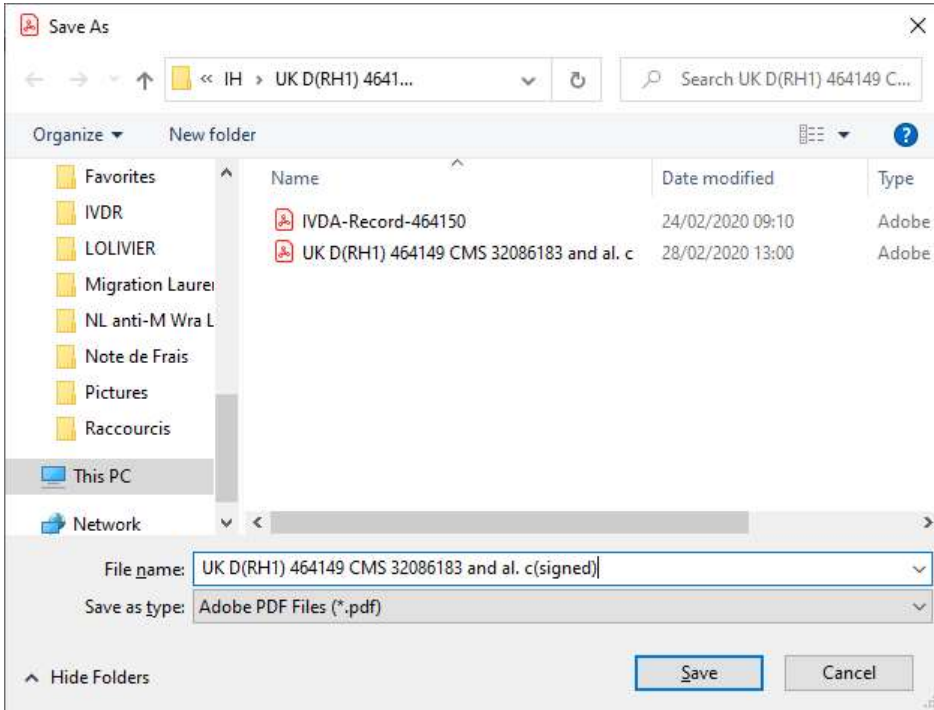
Save As

« IH › UK D(RH1) 4641...

Search UK D(RH1) 464149 C...

Organize ▾ New folder

Favorites
IVDR
LOLIVIER
Migration Laure
NL anti-M Wra L
Note de Frais
Pictures
Raccourcis
This PC
Network

| Name | Date modified | Type |
|---|---|---|
| IVDA-Record-464150 | 24/02/2020 09:10 | Adobe |
| UK D(RH1) 464149 CMS 32086183 and al. c | 28/02/2020 13:00 | Adobe |

File name: UK D(RH1) 464149 CMS 32086183 and al. c(signed)

Save as type: Adobe PDF Files (*.pdf)

Hide Folders

Save

Cancel